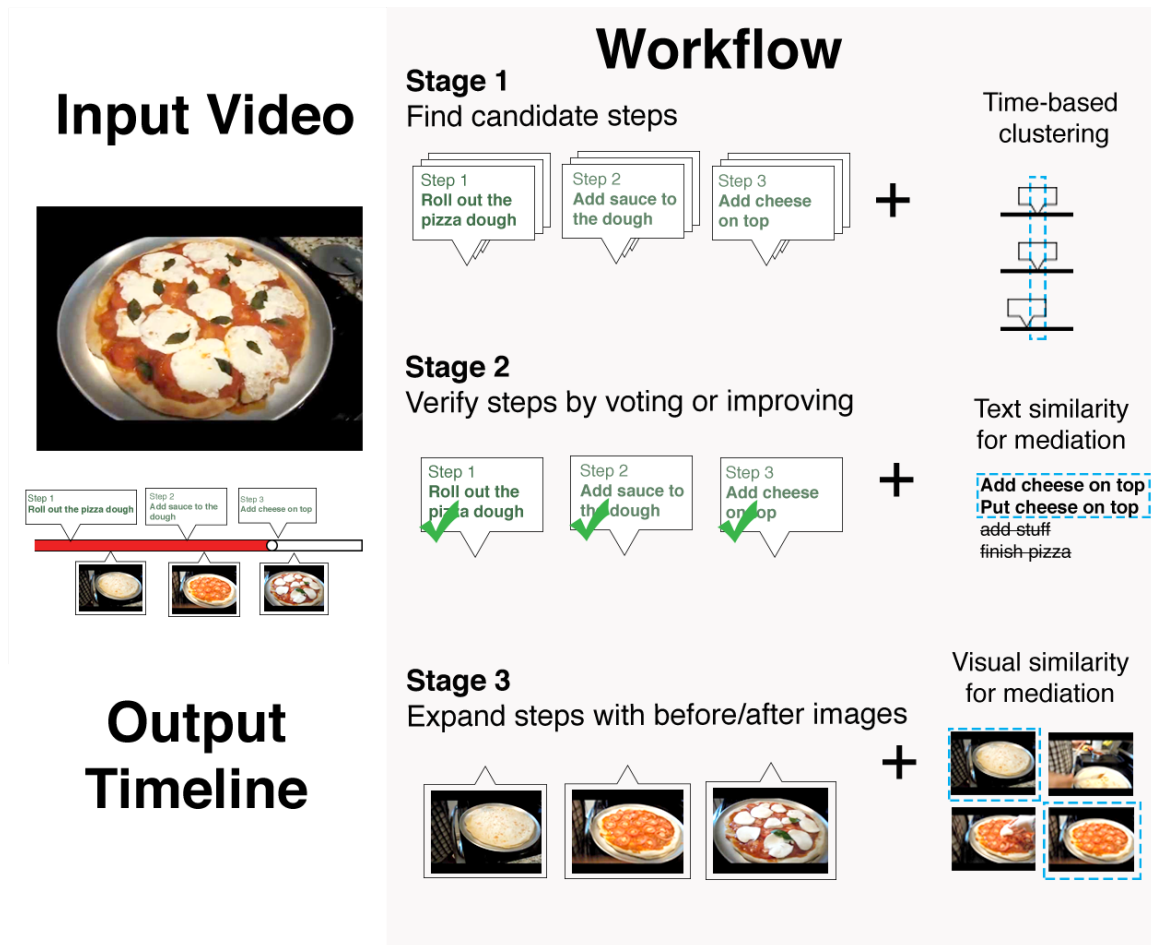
Input Video

Step 1
Roll out the pizza dough

Step 2
Add sauce to the dough

Step 3
Add cheese on top

Output Timeline

Workflow

Stage 1
Find candidate steps

Step 1
Roll out the pizza dough

Step 2
Add sauce to the dough

Step 3
Add cheese on top

+

Time-based clustering

Stage 2
Verify steps by voting or improving

Step 1
Roll out the pizza dough

Step 2
Add sauce to the dough

Step 3
Add cheese on top

+

Text similarity for mediation

Add cheese on top
Put cheese on top
~~add stuff~~
~~finish pizza~~

Stage 3
Expand steps with before/after images

+

Visual similarity for mediation